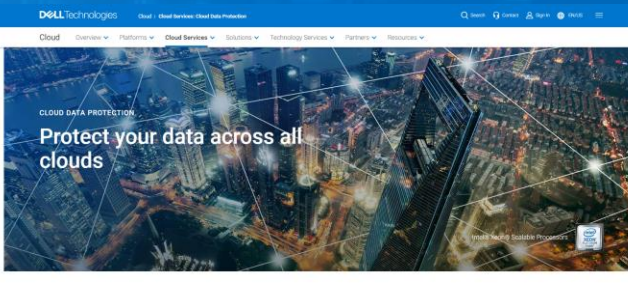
DELL Technologies Cloud / Cloud Services: Cloud Data Protection Search Contact Sign In EN/US

Cloud Overview Platforms Cloud Services Solutions Technology Services Partners Resources

CLOUD DATA PROTECTION

Protect your data across all clouds

Intel® Xeon® Scalable Processors